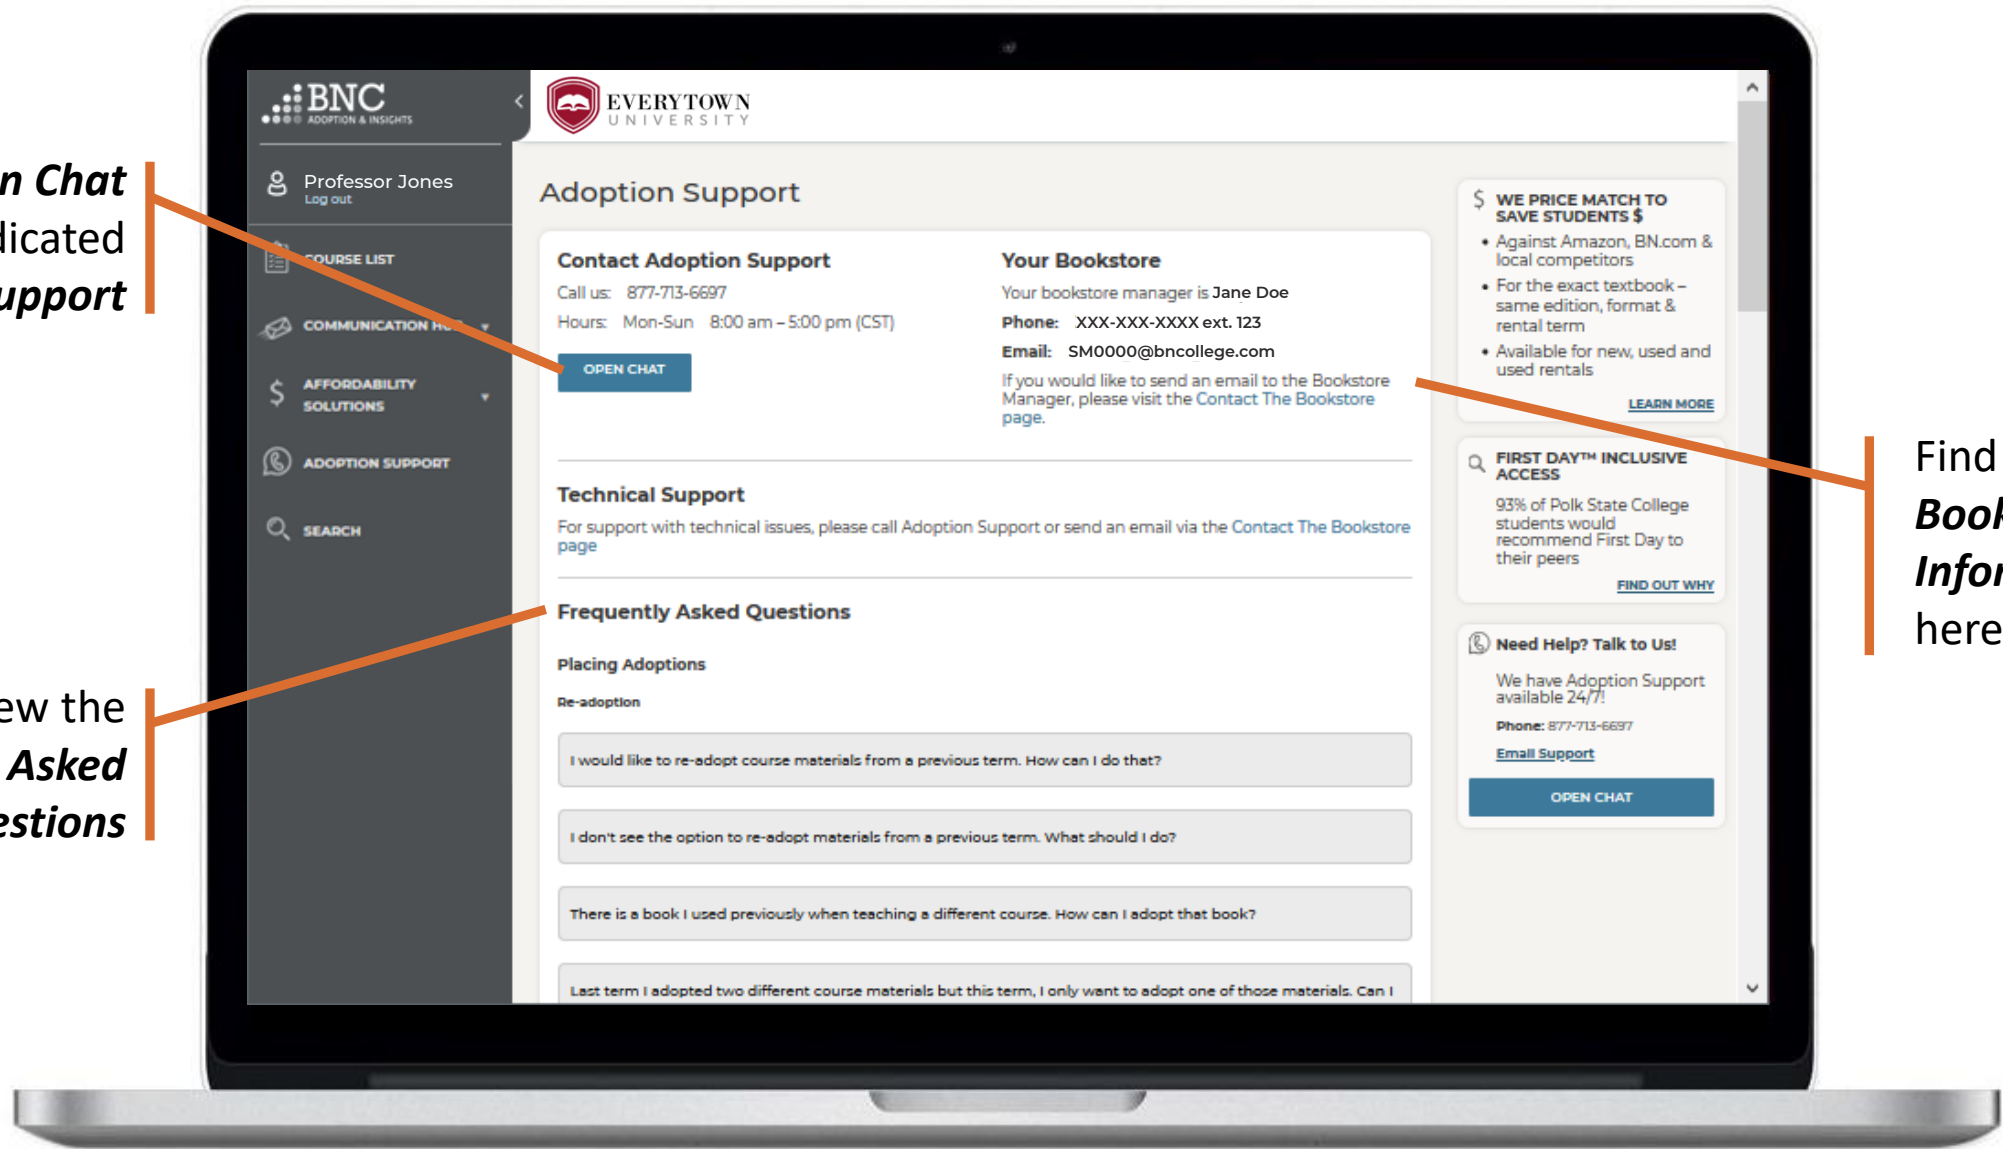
n Chat
dicated
upport

ew the
Asked
estions

BNC
ADOPTION & INSIGHTS

EVERYTOWN
UNIVERSITY

Professor Jones
Log out

COURSE LIST

COMMUNICATION HU

AFFORDABILITY SOLUTIONS

ADOPTION SUPPORT

SEARCH

Adoption Support

Contact Adoption Support
Call us: 877-713-6697
Hours: Mon-Sun 8:00 am – 5:00 pm (CST)

OPEN CHAT

Your Bookstore
Your bookstore manager is Jane Doe
Phone: XXX-XXX-XXXX ext. 123
Email: SM0000@bncollege.com
If you would like to send an email to the Bookstore Manager, please visit the Contact The Bookstore page.

Technical Support
For support with technical issues, please call Adoption Support or send an email via the Contact The Bookstore page

Frequently Asked Questions

Placing Adoptions

Re-adoption

I would like to re-adopt course materials from a previous term. How can I do that?

I don't see the option to re-adopt materials from a previous term. What should I do?

There is a book I used previously when teaching a different course. How can I adopt that book?

Last term I adopted two different course materials but this term, I only want to adopt one of those materials. Can I

WE PRICE MATCH TO SAVE STUDENTS $
• Against Amazon, BN.com & local competitors
• For the exact textbook – same edition, format & rental term
• Available for new, used and used rentals
LEARN MORE

FIRST DAY™ INCLUSIVE ACCESS
93% of Polk State College students would recommend First Day to their peers
FIND OUT WHY

Need Help? Talk to Us!
We have Adoption Support available 24/7!
Phone: 877-713-6697
Email Support
OPEN CHAT

Find
Book
Infor
here